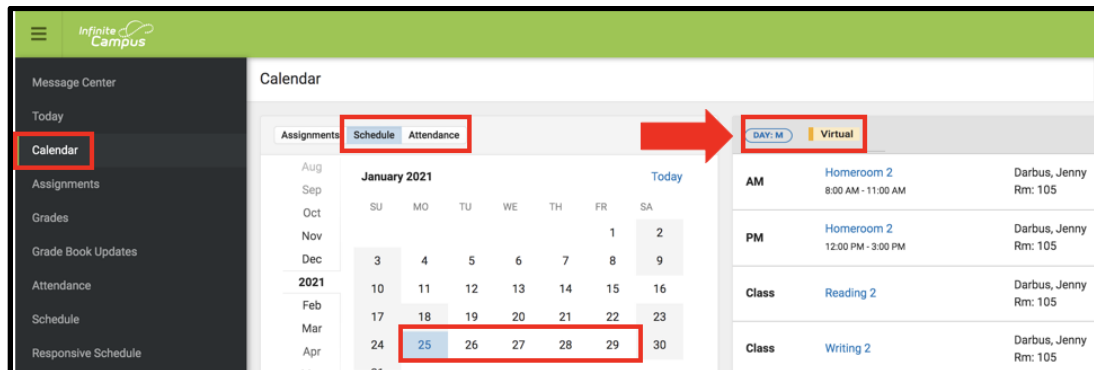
Infinite Campus

Message Center
Today
Calendar
Assignments
Grades
Grade Book Updates
Attendance
Schedule
Responsive Schedule

Calendar

Assignments Schedule Attendance

Aug
Sep
Oct
Nov
Dec
2021
Feb
Mar
Apr

January 2021 Today

| SU | MO | TU | WE | TH | FR | SA |
|---|---|---|---|---|---|---|
| | | | | | 1 | 2 |
| 3 | 4 | 5 | 6 | 7 | 8 | 9 |
| 10 | 11 | 12 | 13 | 14 | 15 | 16 |
| 17 | 18 | 19 | 20 | 21 | 22 | 23 |
| 24 | 25 | 26 | 27 | 28 | 29 | 30 |

DAY: M Virtual

| | | |
|---|---|---|
| AM | Homeroom 2 8:00 AM - 11:00 AM | Darbus, Jenny Rm: 105 |
| PM | Homeroom 2 12:00 PM - 3:00 PM | Darbus, Jenny Rm: 105 |
| Class | Reading 2 | Darbus, Jenny Rm: 105 |
| Class | Writing 2 | Darbus, Jenny Rm: 105 |